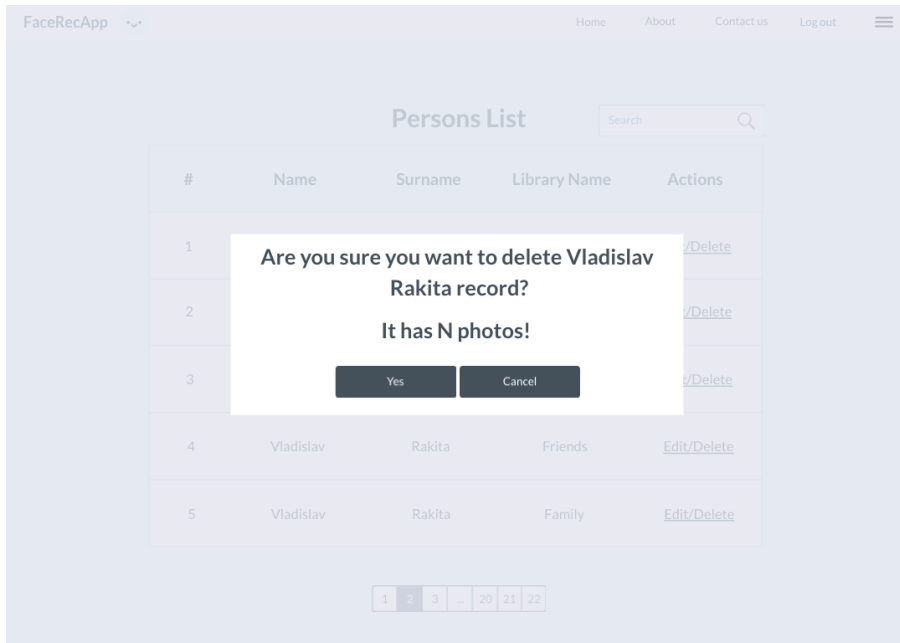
FaceRecApp

Home About Contact us Log out

Persons List

Search

| # | Name | Surname | Library Name | Actions |
|---|---|---|---|---|
| 1 | | | | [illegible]/Delete |
| 2 | | | | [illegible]/Delete |
| 3 | | | | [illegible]/Delete |
| 4 | Vladislav | Rakita | Friends | Edit/Delete |
| 5 | Vladislav | Rakita | Family | Edit/Delete |

Are you sure you want to delete Vladislav Rakita record?

It has N photos!

Yes Cancel

1 2 3 ... 20 21 22